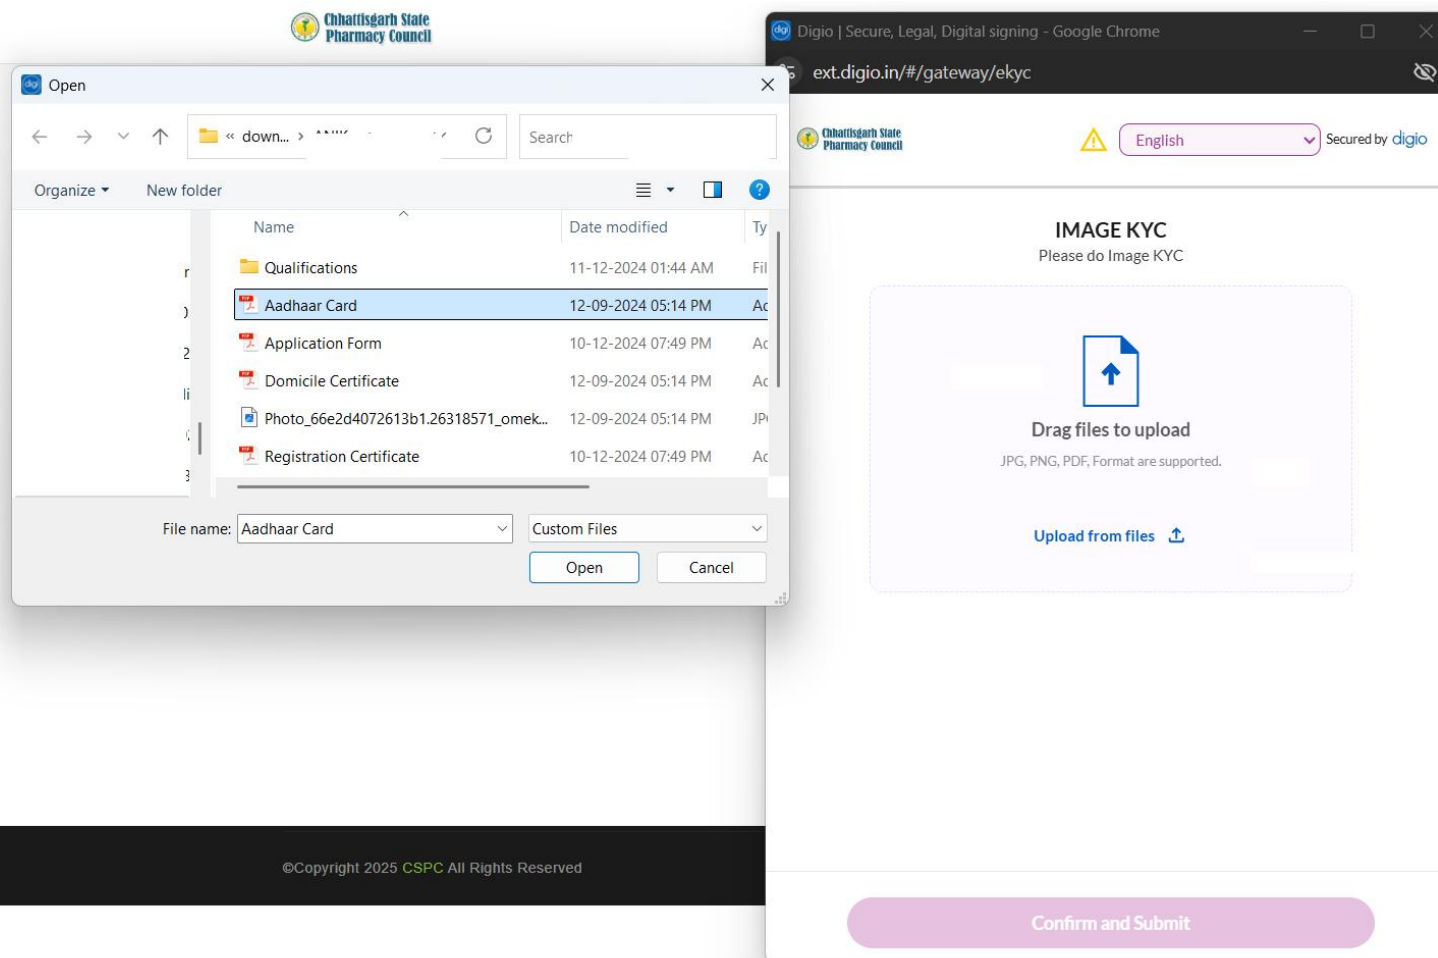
Chhattisgarh State Pharmacy Council

Open

« down... › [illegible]

Search

Organize ▾ New folder

| Name | Date modified | Ty |
|---|---|---|
| Qualifications | 11-12-2024 01:44 AM | Fil |
| Aadhaar Card | 12-09-2024 05:14 PM | Ac |
| Application Form | 10-12-2024 07:49 PM | Ac |
| Domicile Certificate | 12-09-2024 05:14 PM | Ac |
| Photo_66e2d4072613b1.26318571_omek... | 12-09-2024 05:14 PM | JP |
| Registration Certificate | 10-12-2024 07:49 PM | Ac |

File name: Aadhaar Card

Custom Files

Open

Cancel

©Copyright 2025 CSPC All Rights Reserved

Digio | Secure, Legal, Digital signing - Google Chrome

ext.digio.in/#/gateway/ekyc

Chhattisgarh State Pharmacy Council

English

Secured by digio

IMAGE KYC

Please do Image KYC

Drag files to upload

JPG, PNG, PDF, Format are supported.

Upload from files

Confirm and Submit